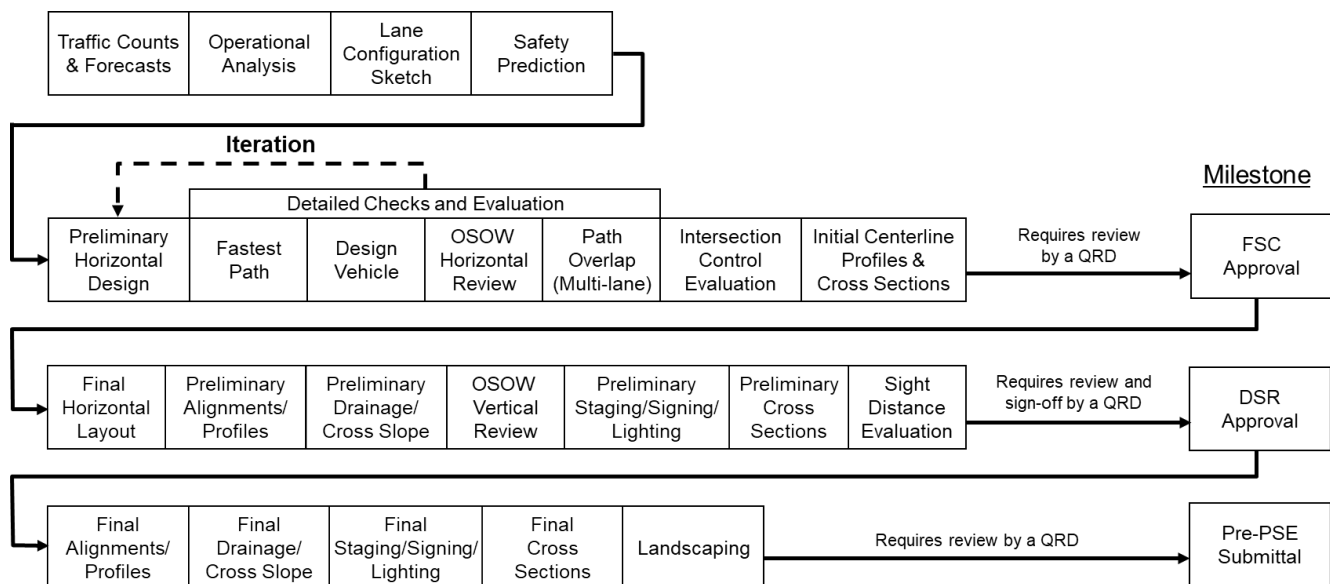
Traffic Counts & Forecasts

Operational Analysis

Lane Configuration Sketch

Safety Prediction

Iteration

Milestone

Detailed Checks and Evaluation

Preliminary Horizontal Design

Fastest Path

Design Vehicle

OSOW Horizontal Review

Path Overlap (Multi-lane)

Intersection Control Evaluation

Initial Centerline Profiles & Cross Sections

Requires review by a QRD

FSC Approval

Final Horizontal Layout

Preliminary Alignments/ Profiles

Preliminary Drainage/ Cross Slope

OSOW Vertical Review

Preliminary Staging/Signing/ Lighting

Preliminary Cross Sections

Sight Distance Evaluation

Requires review and sign-off by a QRD

DSR Approval

Final Alignments/ Profiles

Final Drainage/ Cross Slope

Final Staging/Signing/ Lighting

Final Cross Sections

Landscaping

Requires review by a QRD

Pre-PSE Submittal